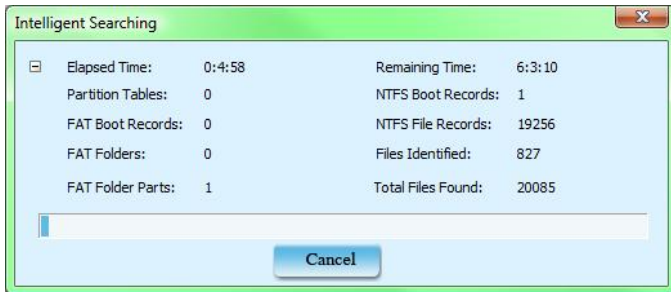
Intelligent Searching

⊟ Elapsed Time: 0:4:58
Partition Tables: 0
FAT Boot Records: 0
FAT Folders: 0
FAT Folder Parts: 1

Remaining Time: 6:3:10
NTFS Boot Records: 1
NTFS File Records: 19256
Files Identified: 827
Total Files Found: 20085

Cancel